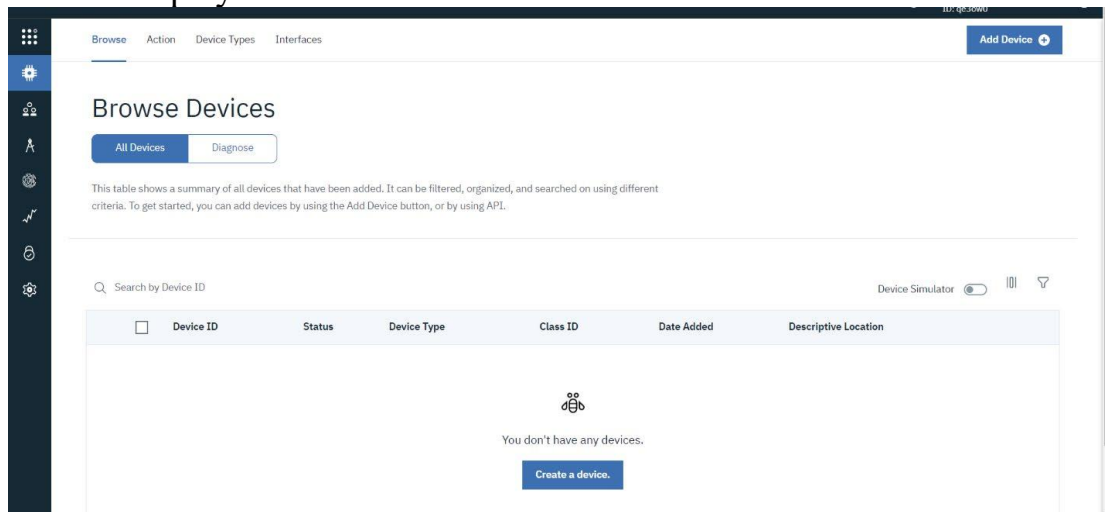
Browse Action Device Types Interfaces

Add Device

Browse Devices

All Devices Diagnose

This table shows a summary of all devices that have been added. It can be filtered, organized, and searched on using different criteria. To get started, you can add devices by using the Add Device button, or by using API.

Search by Device ID

Device Simulator

| Device ID | Status | Device Type | Class ID | Date Added | Descriptive Location |
|---|---|---|---|---|---|

You don't have any devices.

Create a device.